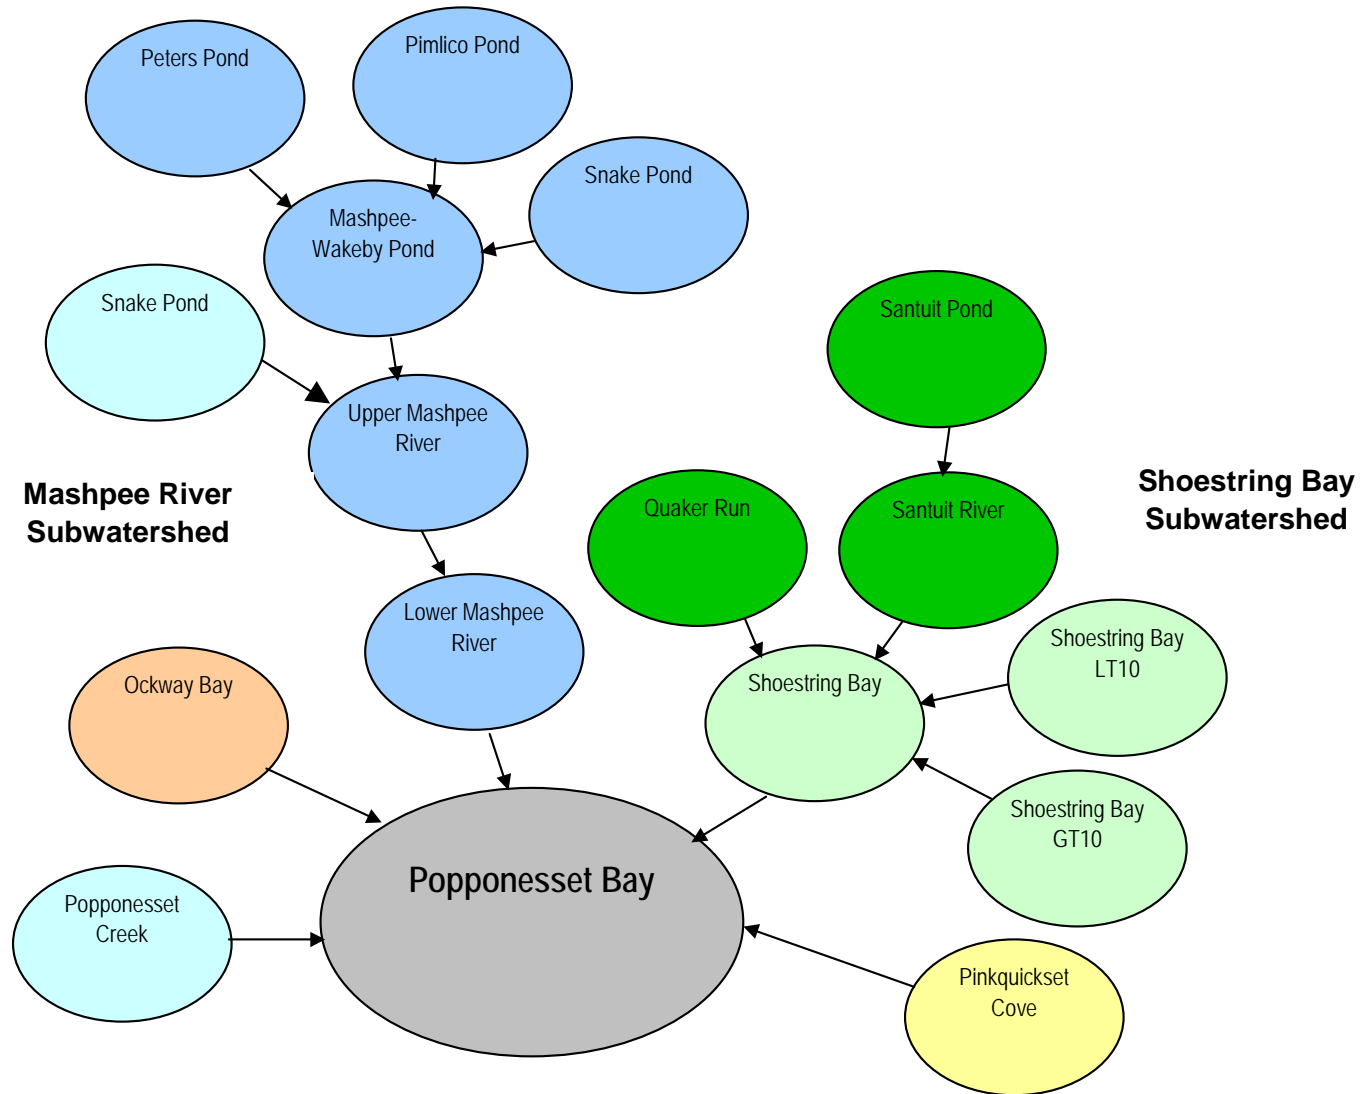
Peters Pond

Pimlico Pond

Snake Pond

Mashpee-Wakeby Pond

Snake Pond

Santuit Pond

Upper Mashpee River

Mashpee River Subwatershed

Shoestring Bay Subwatershed

Quaker Run

Santuit River

Lower Mashpee River

Shoestring Bay LT10

Ockway Bay

Shoestring Bay

Shoestring Bay GT10

Popponesset Bay

Popponesset Creek

Pinkquickset Cove